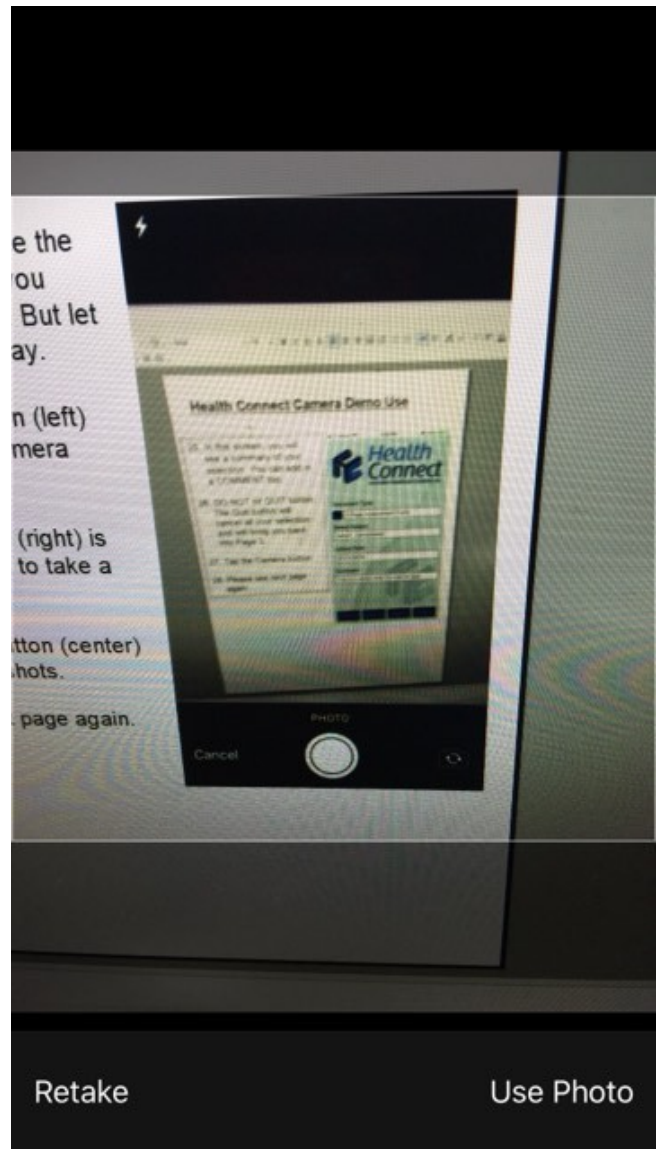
e the
ou
But let
ay.

n (left)
mera

(right) is
to take a

tton (center)
hots.

page again.

Health Connect Camera Demo Use

25. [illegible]

26. DO NOT hit QUIT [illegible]

27. Tap the Camera button

28. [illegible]

Health Connect

PHOTO

Cancel

Retake

Use Photo